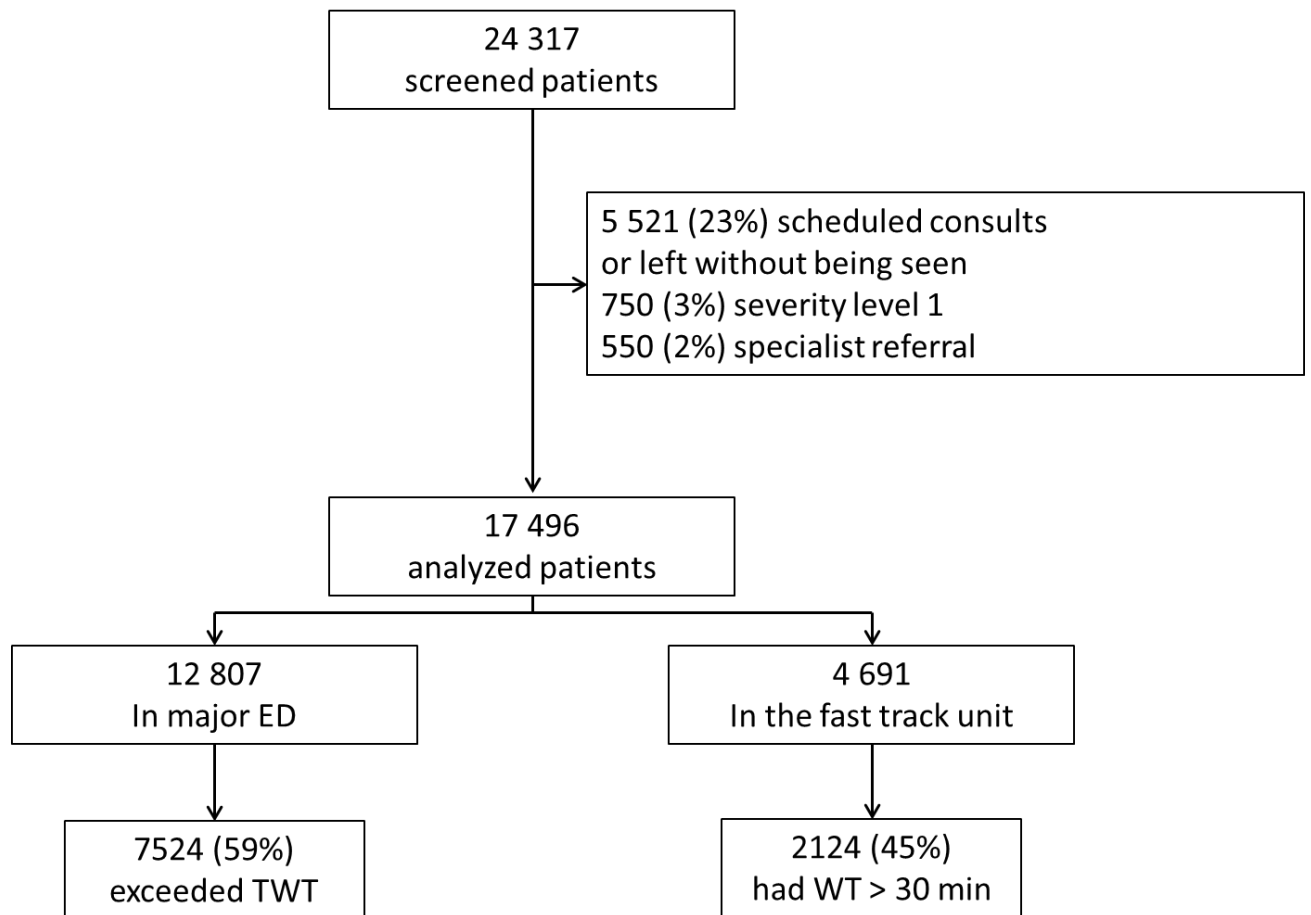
24 317
screened patients

5 521 (23%) scheduled consults
or left without being seen
750 (3%) severity level 1
550 (2%) specialist referral

17 496
analyzed patients

12 807
In major ED

4 691
In the fast track unit

7524 (59%)
exceeded TWT

2124 (45%)
had WT > 30 min